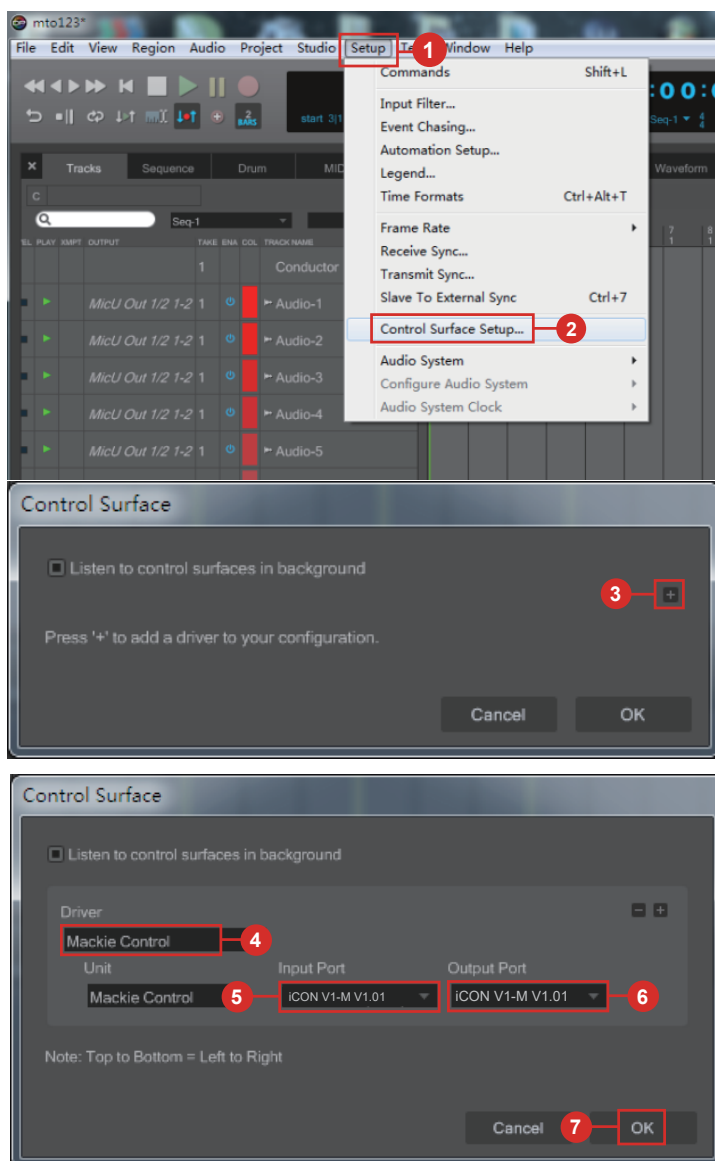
mto123*

File Edit View Region Audio Project Studio Setup Te Window Help

1

Commands Shift+L

Input Filter...
Event Chasing...
Automation Setup...
Legend...
Time Formats Ctrl+Alt+T

Frame Rate
Receive Sync...
Transmit Sync...
Slave To External Sync Ctrl+7

Control Surface Setup...

2

Audio System
Configure Audio System
Audio System Clock

start 3(1

Seq-1

Tracks Sequence Drum MID Waveform

Seq-1

PLAY XMPT OUTPUT TAKE ENA COL TRACK NAME

1 Conductor

MicU Out 1/2 1-2 1 Audio-1
MicU Out 1/2 1-2 1 Audio-2
MicU Out 1/2 1-2 1 Audio-3
MicU Out 1/2 1-2 1 Audio-4
MicU Out 1/2 1-2 1 Audio-5

Control Surface

Listen to control surfaces in background

3

Press '+' to add a driver to your configuration.

Cancel OK

Control Surface

Listen to control surfaces in background

Driver

Mackie Control

4

Unit Input Port Output Port

Mackie Control

5

iCON V1-M V1.01

iCON V1-M V1.01

6

Note: Top to Bottom = Left to Right

Cancel

7

OK